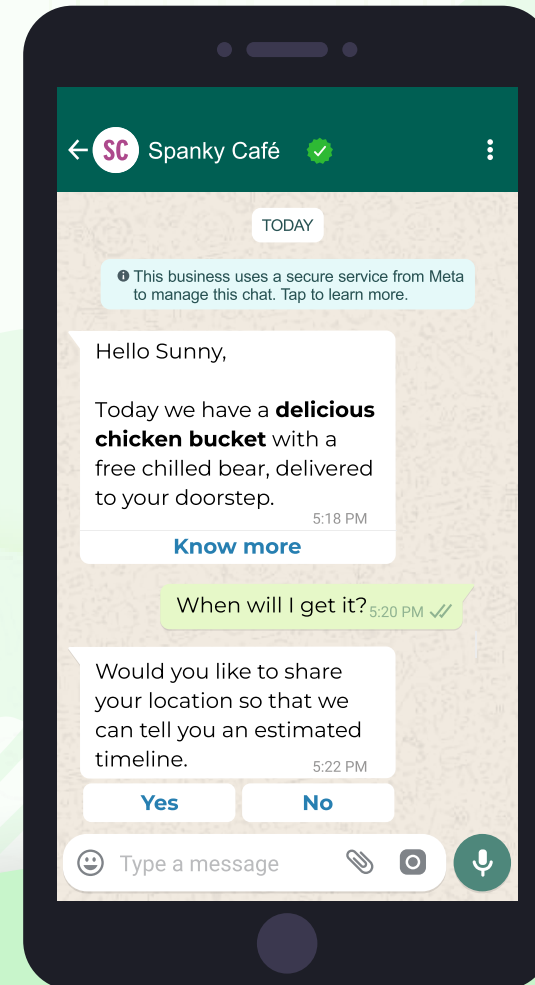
SC Spanky Café

TODAY

This business uses a secure service from Meta to manage this chat. Tap to learn more.

Hello Sunny,

Today we have a **delicious chicken bucket** with a free chilled bear, delivered to your doorstep.
5:18 PM

Know more

When will I get it? 5:20 PM

Would you like to share your location so that we can tell you an estimated timeline.
5:22 PM

Yes

No

Type a message